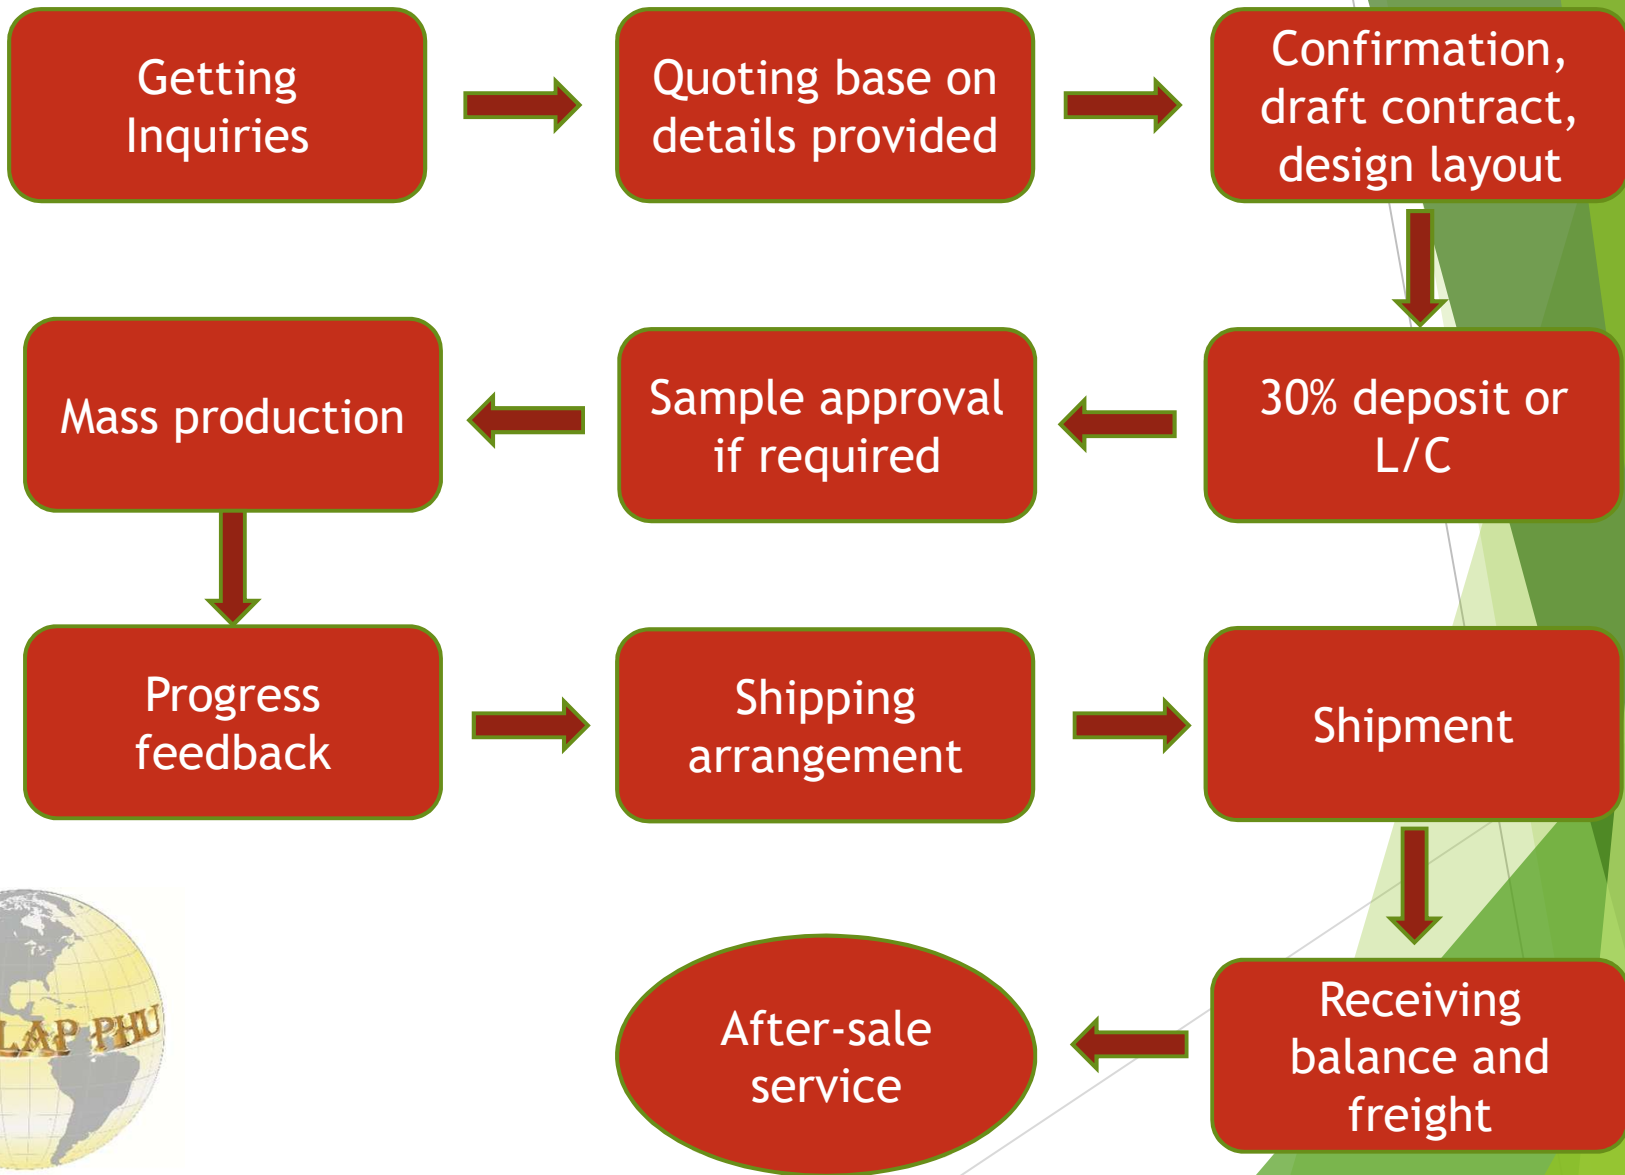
Getting Inquiries

Quoting base on details provided

Confirmation, draft contract, design layout

30% deposit or L/C

Sample approval if required

Mass production

Progress feedback

Shipping arrangement

Shipment

Receiving balance and freight

After-sale service

LAP PHU